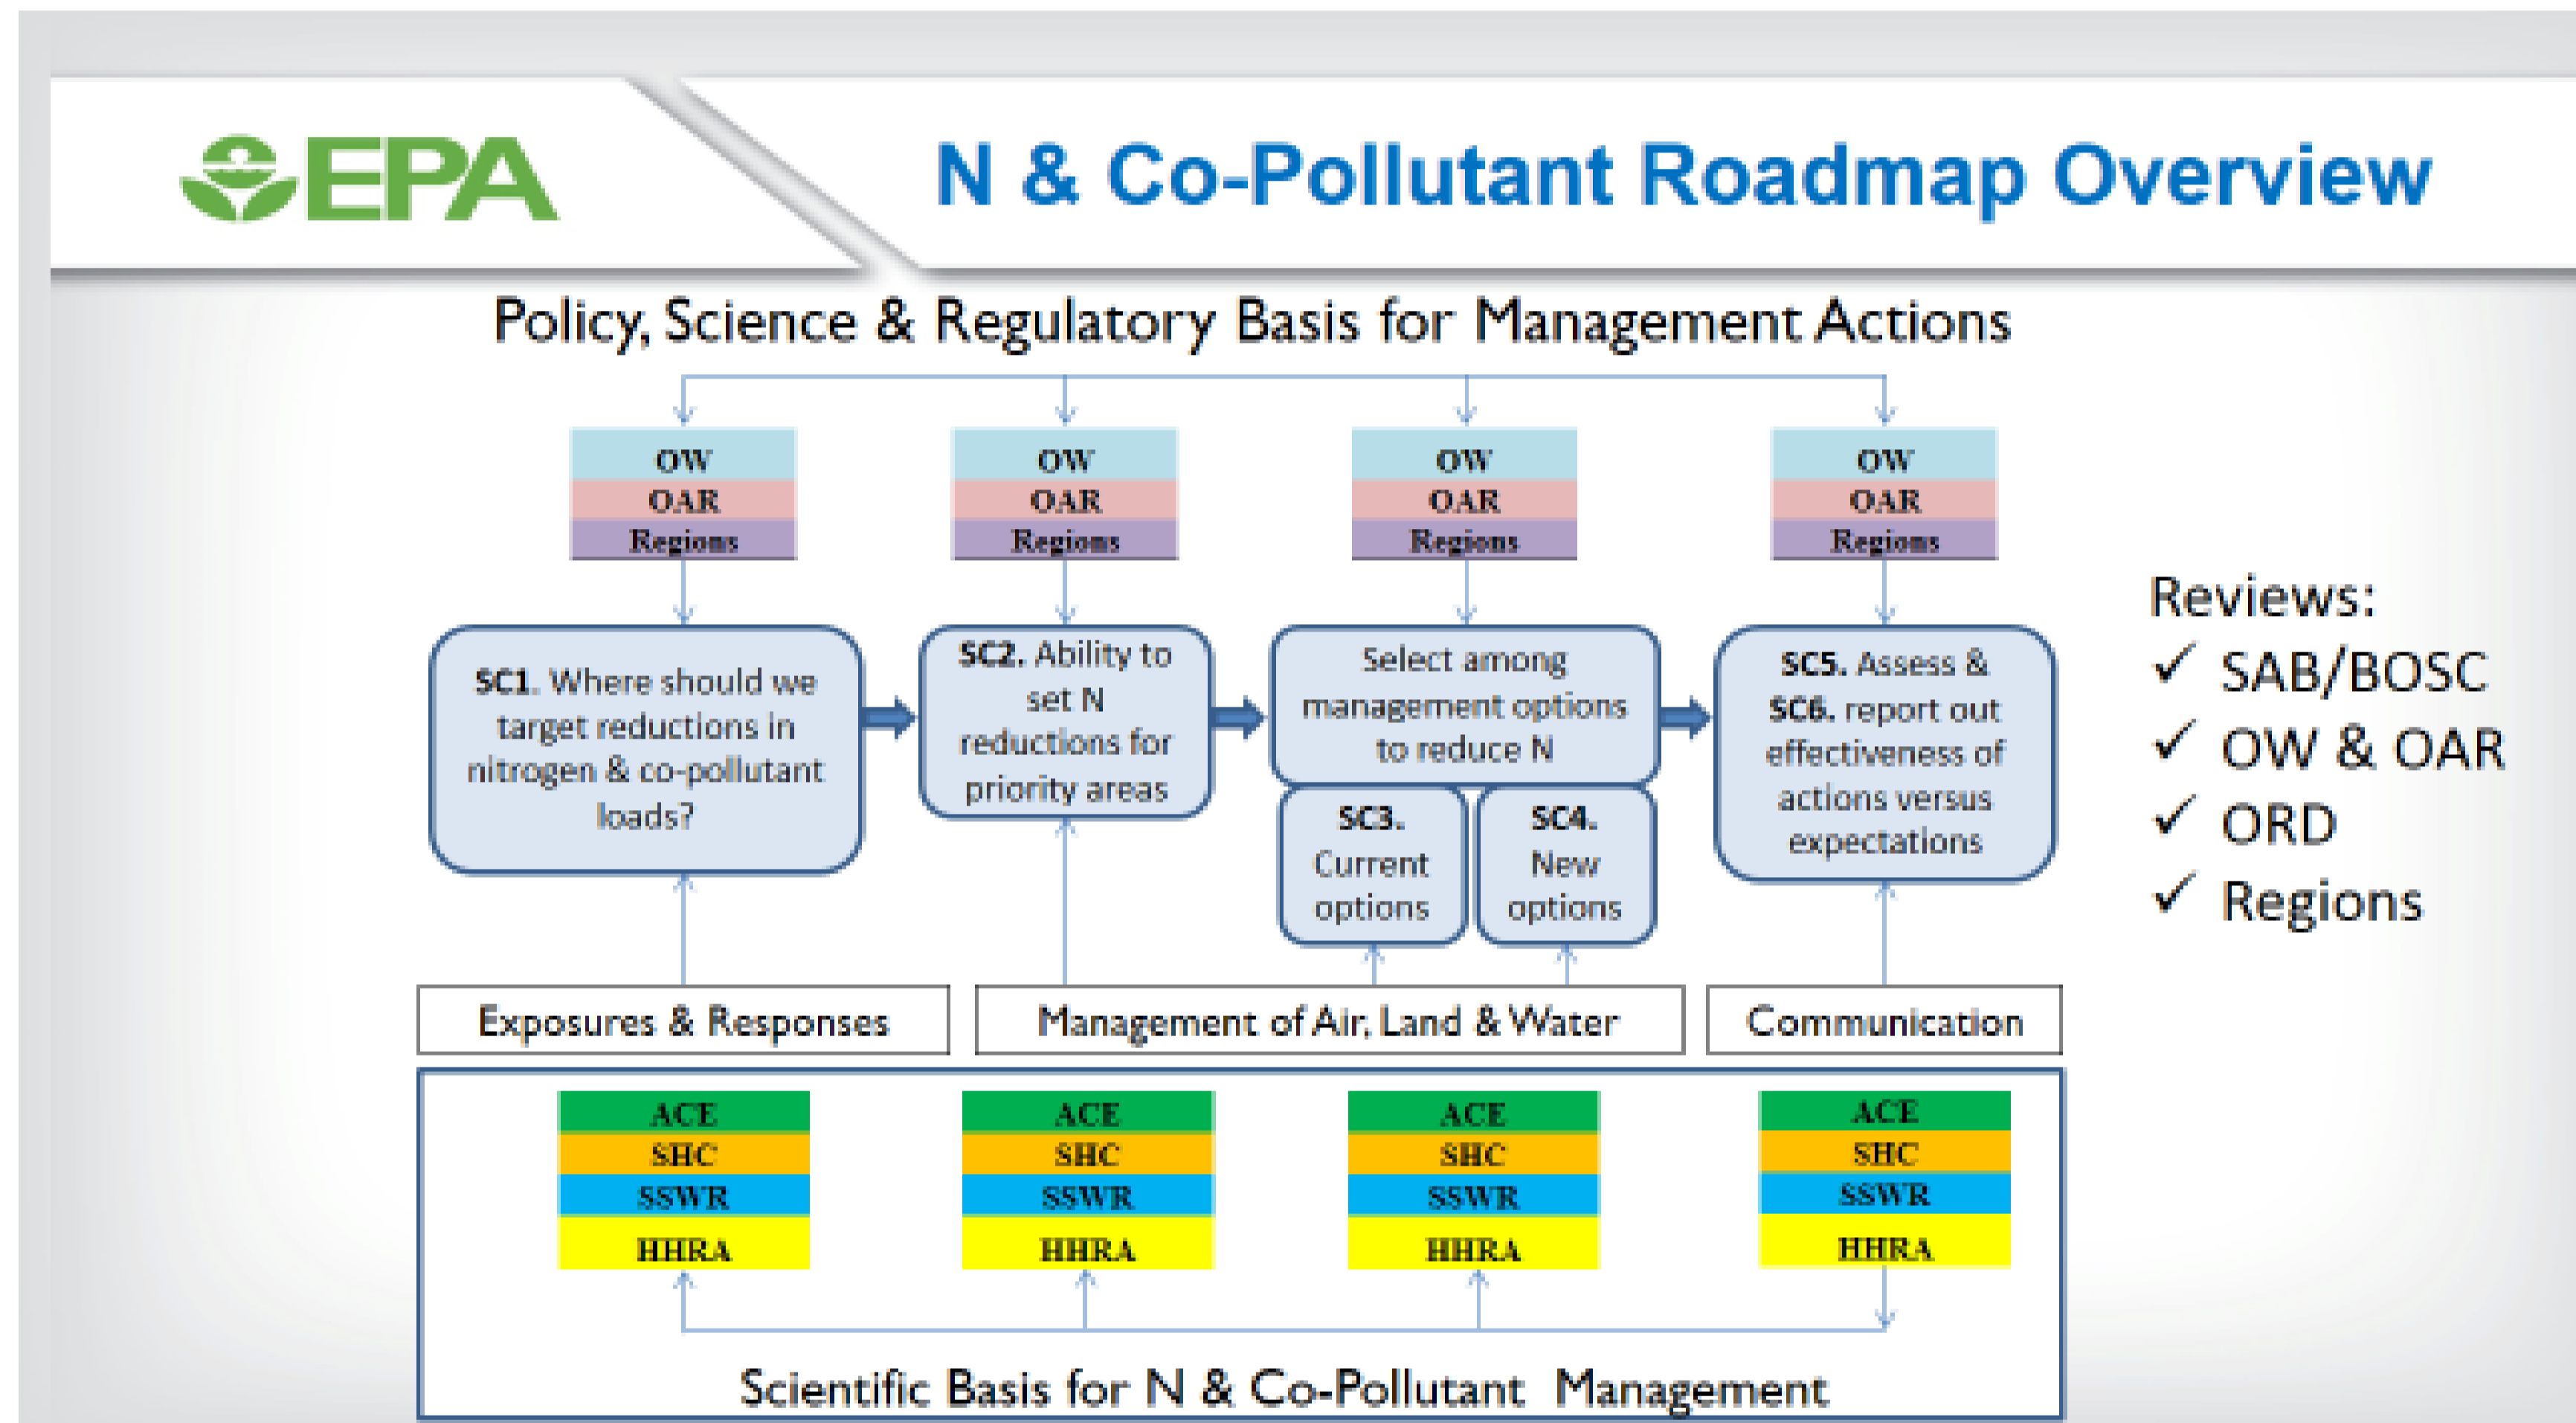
EPA

N & Co-Pollutant Roadmap Overview

Policy, Science & Regulatory Basis for Management Actions

OW
OAR
Regions

OW
OAR
Regions

OW
OAR
Regions

OW
OAR
Regions

SC1. Where should we target reductions in nitrogen & co-pollutant loads?

SC2. Ability to set N reductions for priority areas

Select among management options to reduce N

SC3. Current options

SC4. New options

SC5. Assess & SC6. report out effectiveness of actions versus expectations

Reviews:
✓ SAB/BOSC
✓ OW & OAR
✓ ORD
✓ Regions

Exposures & Responses

Management of Air, Land & Water

Communication

ACE
SHC
SSWR
HHRA

ACE
SHC
SSWR
HHRA

ACE
SHC
SSWR
HHRA

ACE
SHC
SSWR
HHRA

Scientific Basis for N & Co-Pollutant Management